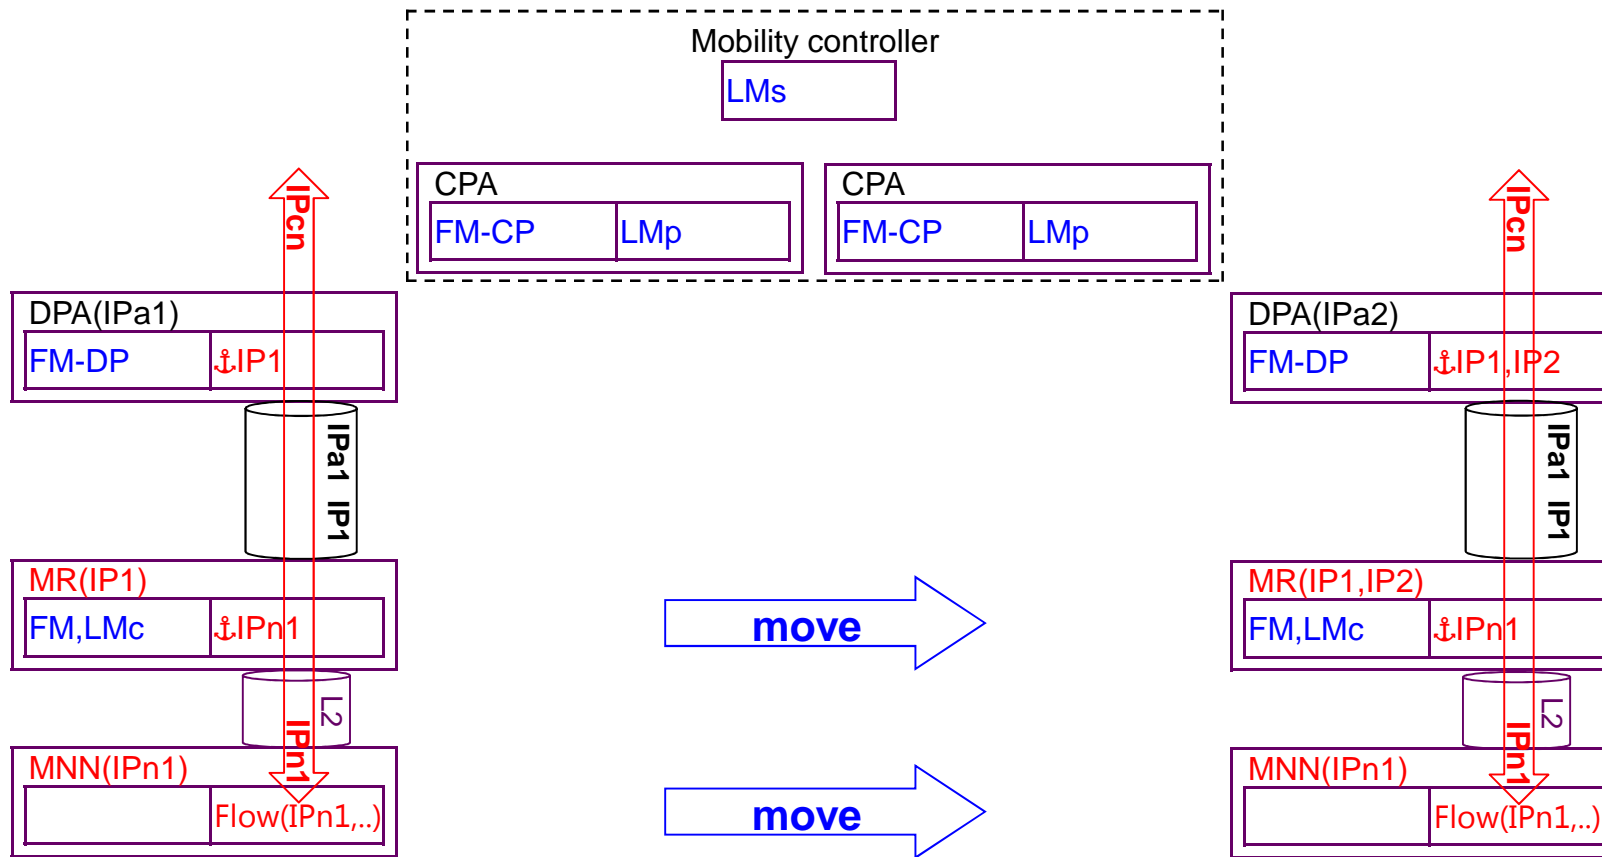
Mobility controller
LMs

CPA
FM-CP
LMp

CPA
FM-CP
LMp

IPcn

DPA(IPa1)
FM-DP
⚓IP1

IPa1 IP1

MR(IP1)
FM,LMc
⚓IPn1

L2

IPn1

MNN(IPn1)
Flow(IPn1,..)

move

move

IPcn

DPA(IPa2)
FM-DP
⚓IP1,IP2

IPa1 IP1

MR(IP1,IP2)
FM,LMc
⚓IPn1

L2

IPn1

MNN(IPn1)
Flow(IPn1,..)